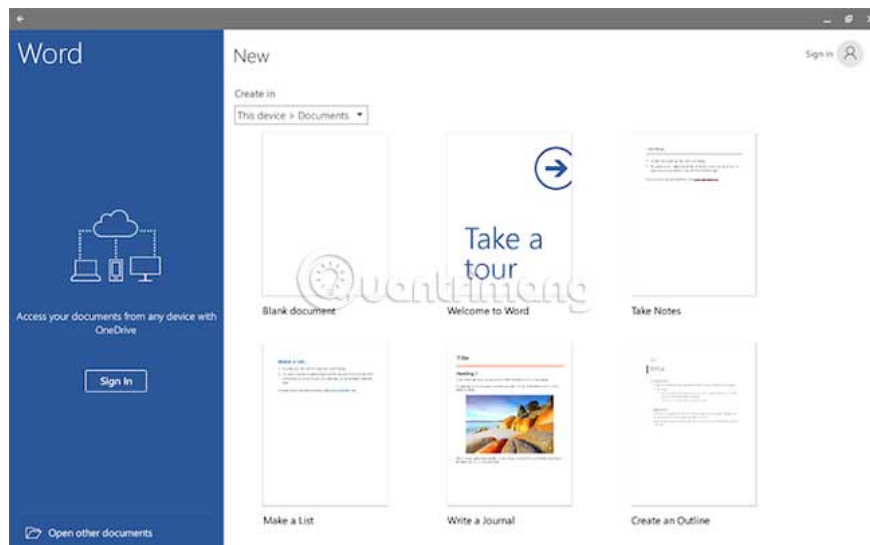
Word

Access your documents from any device with OneDrive

Sign In

Open other documents

New

Sign in

Create in

This device > Documents

Blank document

Take a tour

Welcome to Word

Take Notes

Make a List

Title

Heading 1

Write a Journal

Create an Outline

Quantrimang